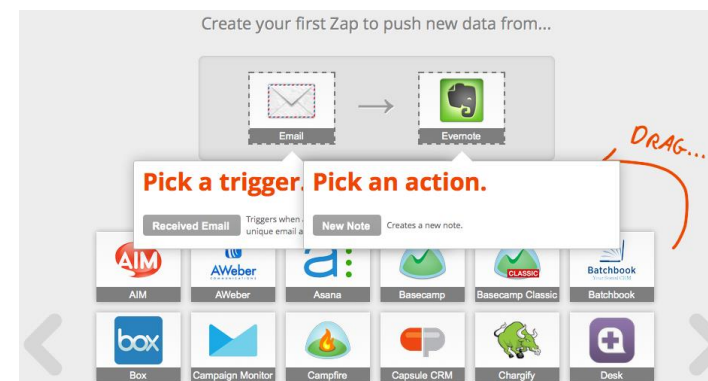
Create your first Zap to push new data from...

Email

Evernote

DRAG...

Pick a trigger.

Received Email

Triggers when a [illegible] unique email a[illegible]

Pick an action.

New Note

Creates a new note.

AIM

AWeber

Asana

Basecamp

CLASSIC

Basecamp Classic

Batchbook

box

Box

Campaign Monitor

Campfire

Capsule CRM

Chargify

Desk